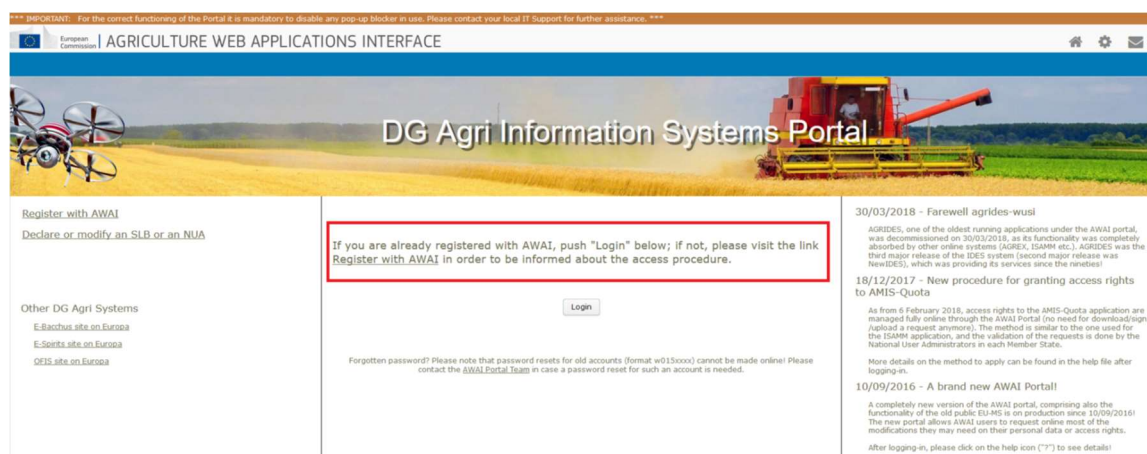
*** IMPORTANT: For the correct functioning of the Portal it is mandatory to disable any pop-up blocker in use. Please contact your local IT Support for further assistance. ***

European Commission | AGRICULTURE WEB APPLICATIONS INTERFACE

DG Agri Information Systems Portal

Register with AWAI

Declare or modify an SLB or an NUA

Other DG Agri Systems

E-Bacchus site on Europa

E-Spirits site on Europa

OFIS site on Europa

If you are already registered with AWAI, push "Login" below; if not, please visit the link Register with AWAI in order to be informed about the access procedure.

Login

Forgotten password? Please note that password resets for old accounts (format w015xxxx) cannot be made online! Please contact the AWAI Portal Team in case a password reset for such an account is needed.

30/03/2018 - Farewell agrides-wusi

AGRIDES, one of the oldest running applications under the AWAI portal, was decommissioned on 30/03/2018, as its functionality was completely absorbed by other online systems (AGREX, ISAMM etc.). AGRIDES was the third major release of the IDES system (second major release was NewIDES), which was providing its services since the nineties!

18/12/2017 - New procedure for granting access rights to AMIS-Quota

As from 6 February 2018, access rights to the AMIS-Quota application are managed fully online through the AWAI Portal (no need for download/sign /upload a request anymore). The method is similar to the one used for the ISAMM application, and the validation of the requests is done by the National User Administrators in each Member State.

More details on the method to apply can be found in the help file after logging-in.

10/09/2016 - A brand new AWAI Portal!

A completely new version of the AWAI portal, comprising also the functionality of the old public EU-MS is on production since 10/09/2016! The new portal allows AWAI users to request online most of the modifications they may need on their personal data or access rights.

After logging-in, please click on the help icon ("?") to see details!